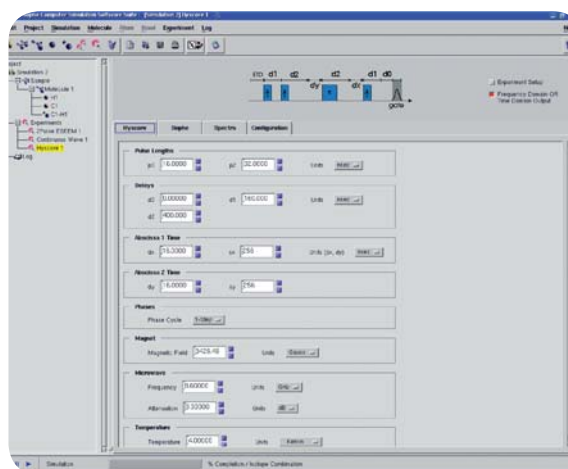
Project Simulation Molecule Experiment Log

Project
Simulation 2
Sample
Molecule 1
H1
C1
C1-H1
Experiments
2 Pulse ESEEM 1
Continuous Wave 1
Hyscore 1
Log

d0 d1 d2 d2 d1 d0
dy dx
gcw

Experiment Setup
Frequency Domain OR Time Domain Output

Hyscore Sophe Spectra Configuration

Pulse Lengths
p1 16.0000 p2 32.0000 Units

Delays
d0 0.00000 d1 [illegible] Units
d2 400.000

Abscissa 1 Time
dx 16.0000 nx 256 Units (dx, dy)

Abscissa 2 Time
dy 16.0000 ny 256

Phases
Phase Cycle

Magnet
Magnetic Field 3426.48 Units Gauss

Microwaves
Frequency 9.60000 Units GHz
Attenuation 0.00000 Units dB

Temperature
Temperature 4.00000 Units Kelvin

Simulation % Completion / Isotope Combination